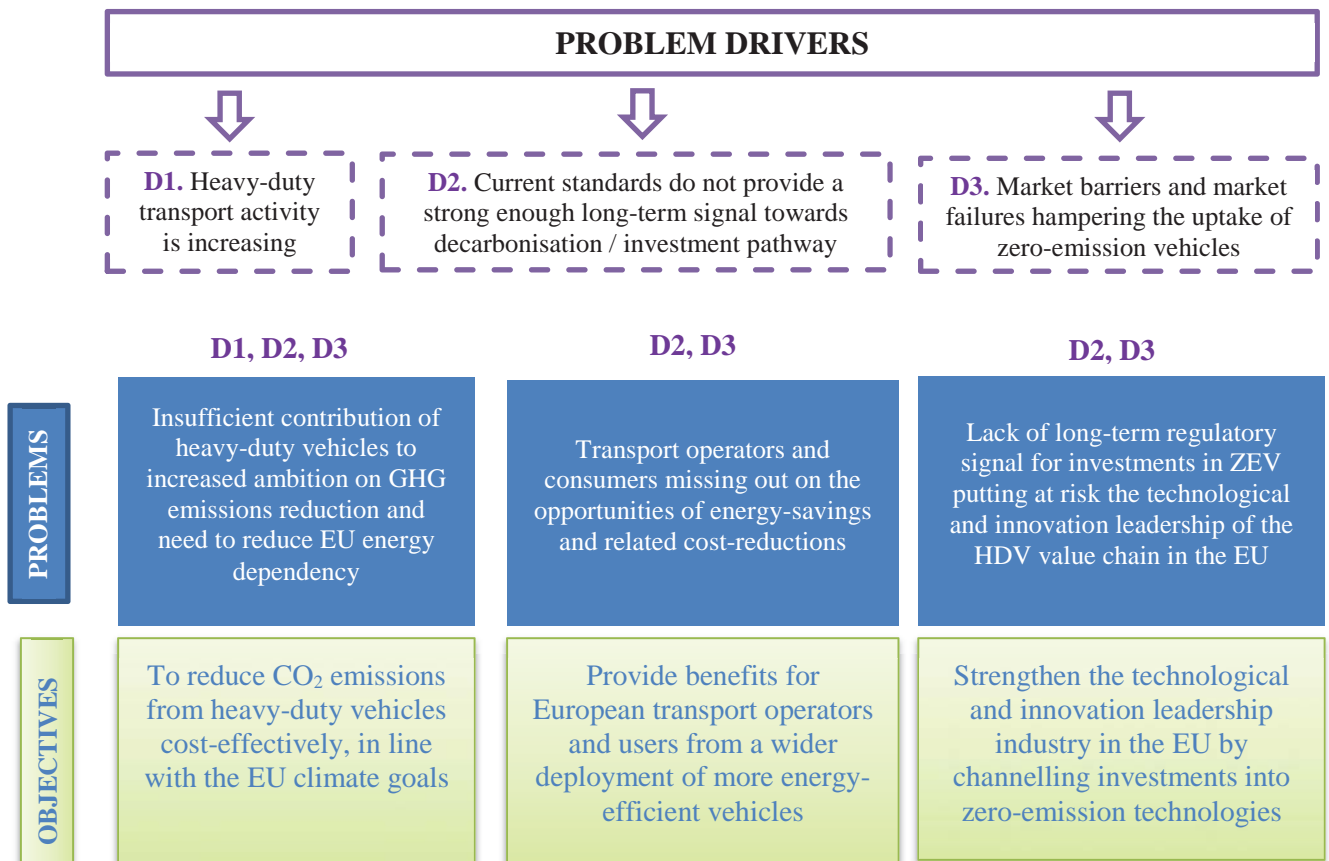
PROBLEM DRIVERS

D1. Heavy-duty transport activity is increasing

D2. Current standards do not provide a strong enough long-term signal towards decarbonisation / investment pathway

D3. Market barriers and market failures hampering the uptake of zero-emission vehicles

PROBLEMS

D1, D2, D3

Insufficient contribution of heavy-duty vehicles to increased ambition on GHG emissions reduction and need to reduce EU energy dependency

D2, D3

Transport operators and consumers missing out on the opportunities of energy-savings and related cost-reductions

D2, D3

Lack of long-term regulatory signal for investments in ZEV putting at risk the technological and innovation leadership of the HDV value chain in the EU

OBJECTIVES

To reduce $CO_2$ emissions from heavy-duty vehicles cost-effectively, in line with the EU climate goals

Provide benefits for European transport operators and users from a wider deployment of more energy-efficient vehicles

Strengthen the technological and innovation leadership industry in the EU by channelling investments into zero-emission technologies